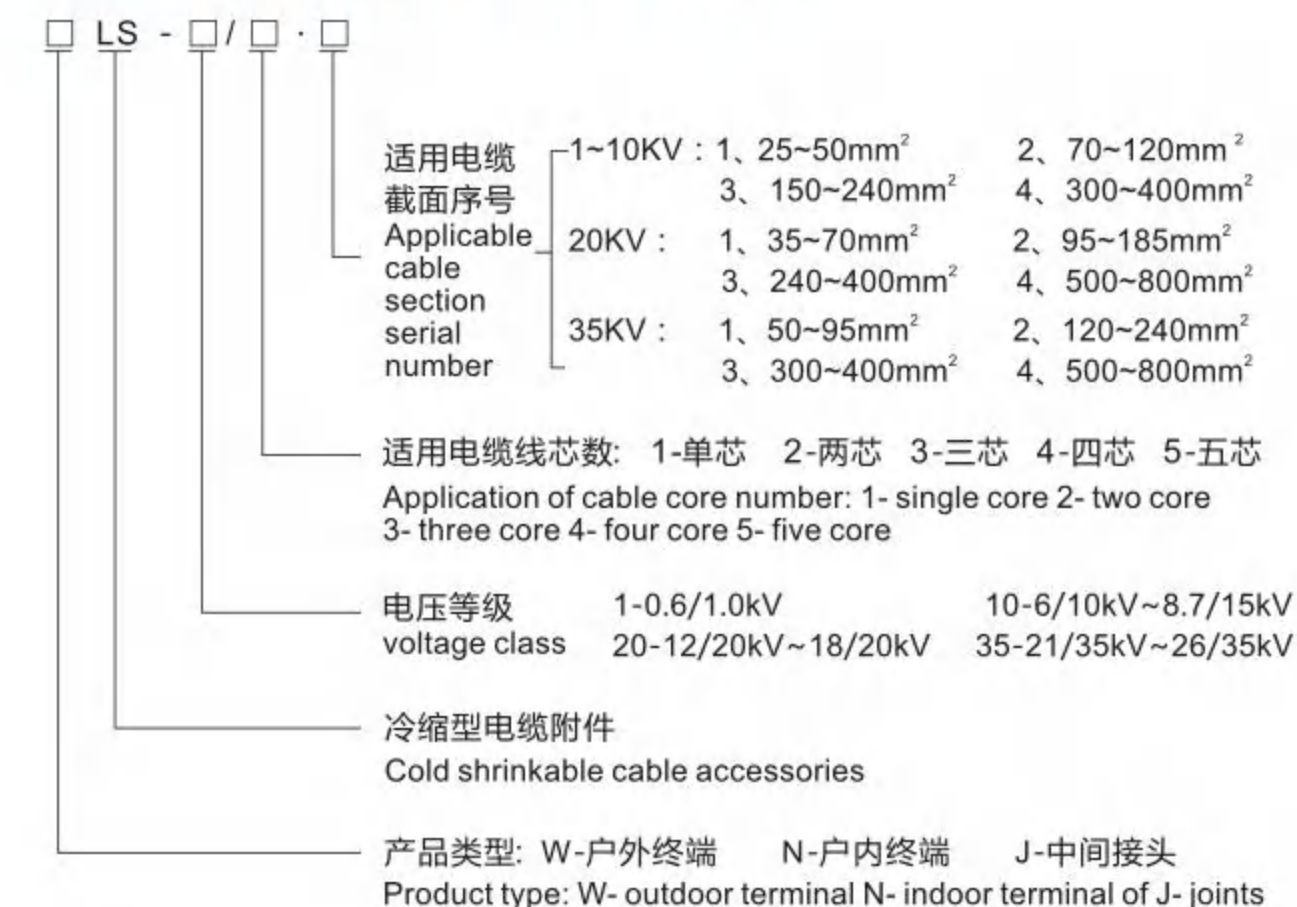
□ LS - □/□ · □

适用电缆截面序号
Applicable cable section serial number

1~10KV : 1、25~50mm$^2$ 2、70~120mm$^2$
3、150~240mm$^2$ 4、300~400mm$^2$
20KV : 1、35~70mm$^2$ 2、95~185mm$^2$
3、240~400mm$^2$ 4、500~800mm$^2$
35KV : 1、50~95mm$^2$ 2、120~240mm$^2$
3、300~400mm$^2$ 4、500~800mm$^2$

适用电缆线芯数: 1-单芯 2-两芯 3-三芯 4-四芯 5-五芯
Application of cable core number: 1- single core 2- two core 3- three core 4- four core 5- five core

电压等级 1-0.6/1.0kV 10-6/10kV~8.7/15kV
voltage class 20-12/20kV~18/20kV 35-21/35kV~26/35kV

冷缩型电缆附件
Cold shrinkable cable accessories

产品类型: W-户外终端 N-户内终端 J-中间接头
Product type: W- outdoor terminal N- indoor terminal of J- joints